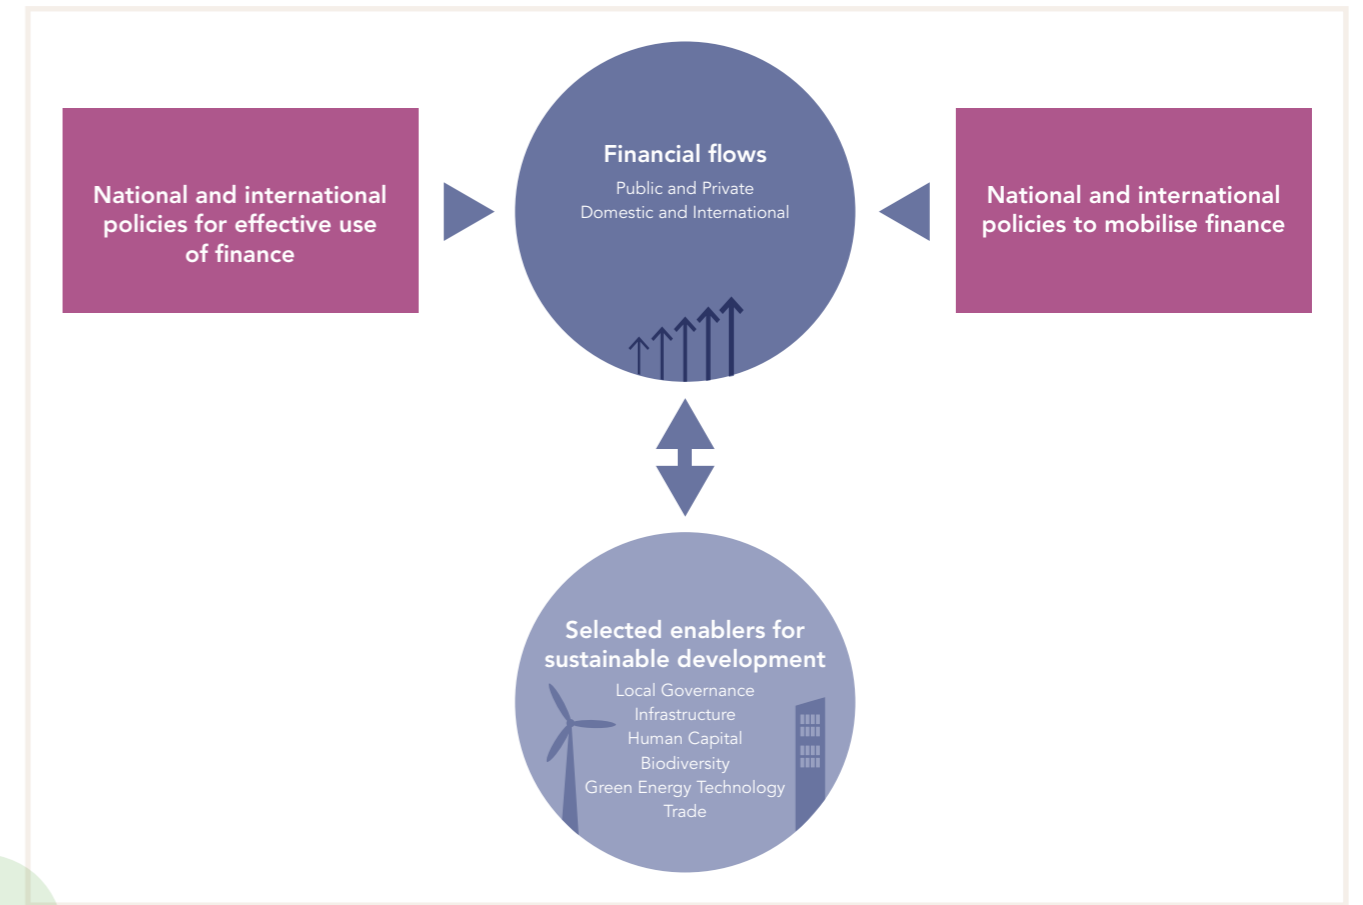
National and international policies for effective use of finance

Financial flows

Public and Private
Domestic and International

National and international policies to mobilise finance

Selected enablers for sustainable development

Local Governance
Infrastructure
Human Capital
Biodiversity
Green Energy Technology
Trade